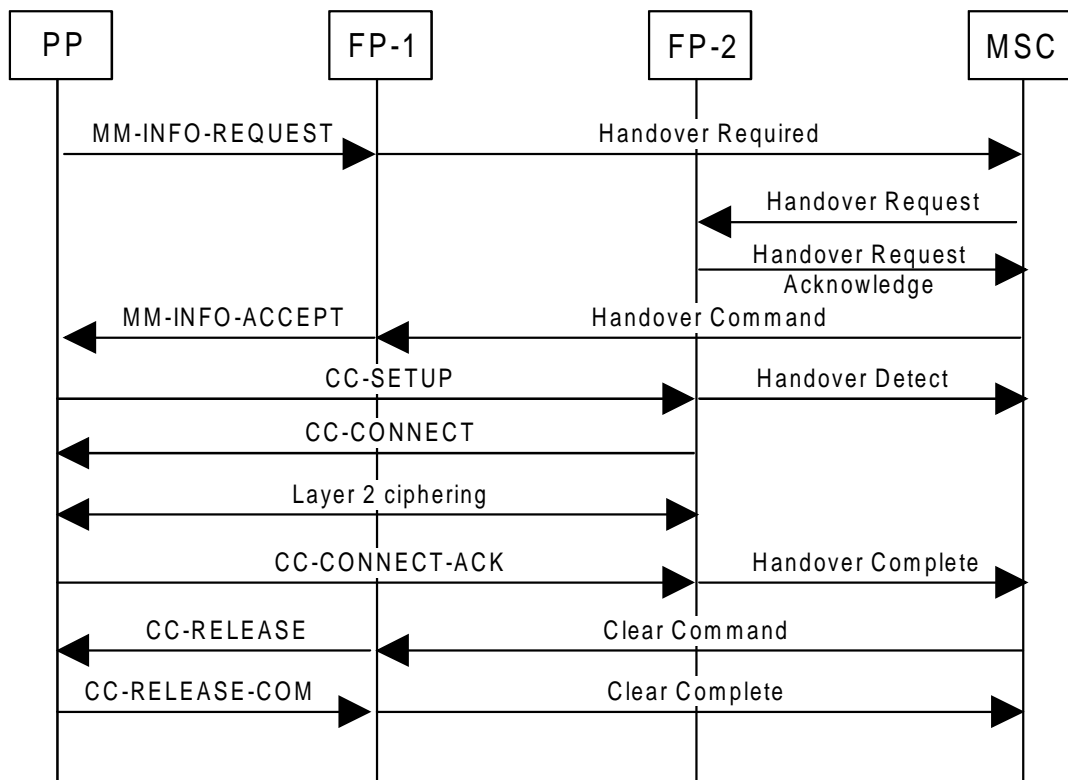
PP
FP-1
FP-2
MSC

MM-INFO-REQUEST
Handover Required
Handover Request
Handover Request Acknowledge
MM-INFO-ACCEPT
Handover Command
CC-SETUP
Handover Detect
CC-CONNECT
Layer 2 ciphering
CC-CONNECT-ACK
Handover Complete
CC-RELEASE
Clear Command
CC-RELEASE-COM
Clear Complete